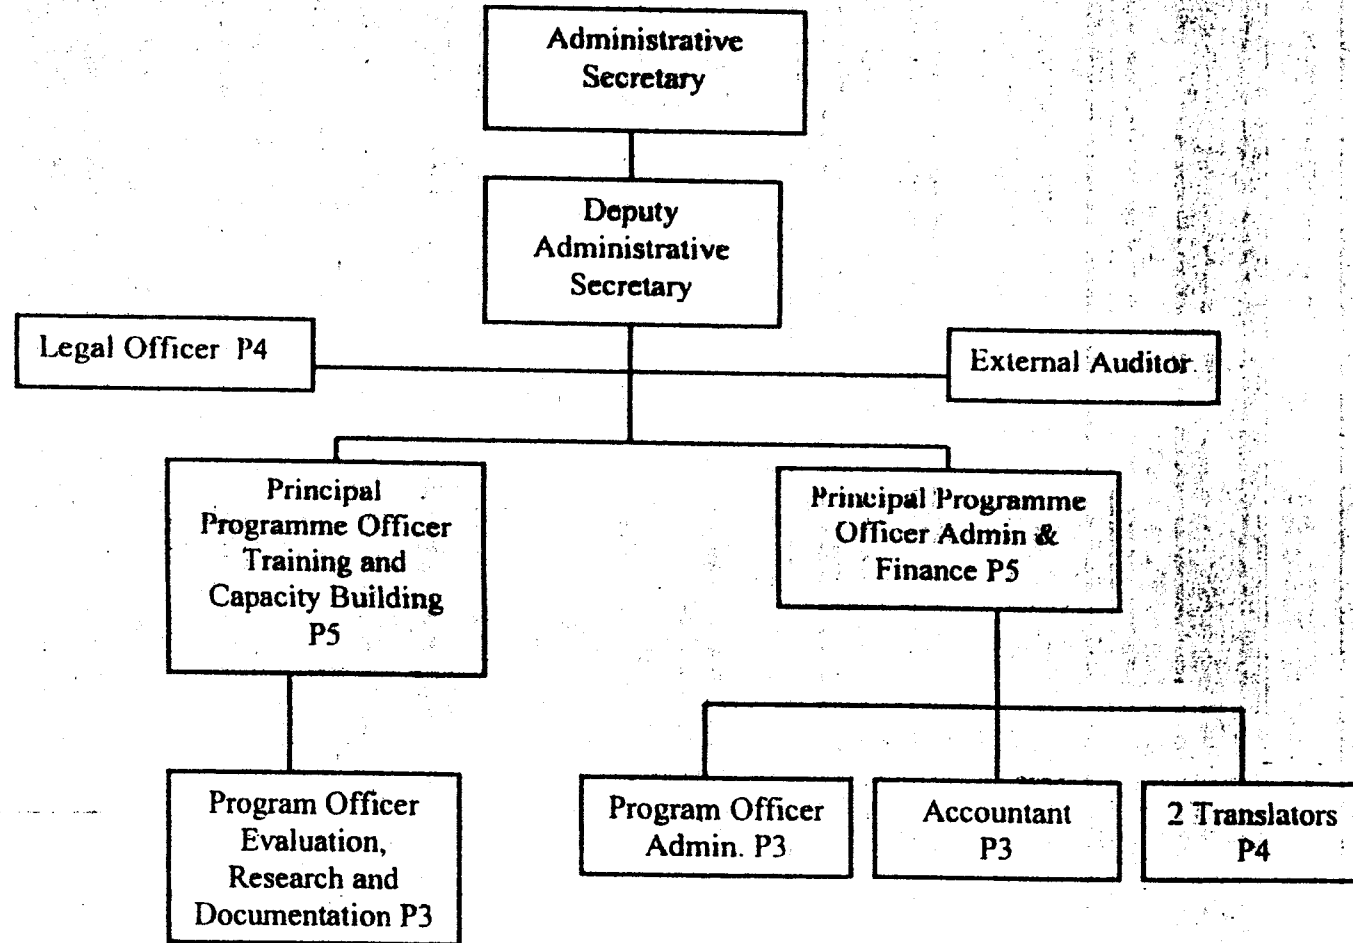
Administrative Secretary

Deputy Administrative Secretary

Legal Officer P4

External Auditor

Principal Programme Officer Training and Capacity Building P5

Principal Programme Officer Admin & Finance P5

Program Officer Evaluation, Research and Documentation P3

Program Officer Admin. P3

Accountant P3

2 Translators P4